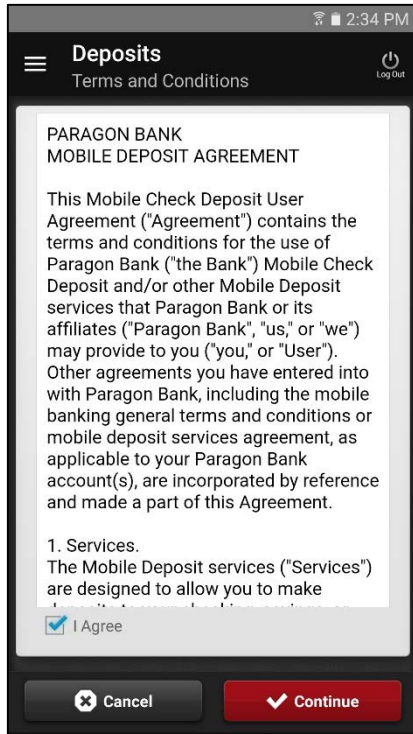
2:34 PM

Deposits
Terms and Conditions

Log Out

PARAGON BANK
MOBILE DEPOSIT AGREEMENT

This Mobile Check Deposit User Agreement ("Agreement") contains the terms and conditions for the use of Paragon Bank ("the Bank") Mobile Check Deposit and/or other Mobile Deposit services that Paragon Bank or its affiliates ("Paragon Bank", "us," or "we") may provide to you ("you," or "User"). Other agreements you have entered into with Paragon Bank, including the mobile banking general terms and conditions or mobile deposit services agreement, as applicable to your Paragon Bank account(s), are incorporated by reference and made a part of this Agreement.

1. Services.
The Mobile Deposit services ("Services") are designed to allow you to make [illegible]

I Agree

Cancel

Continue